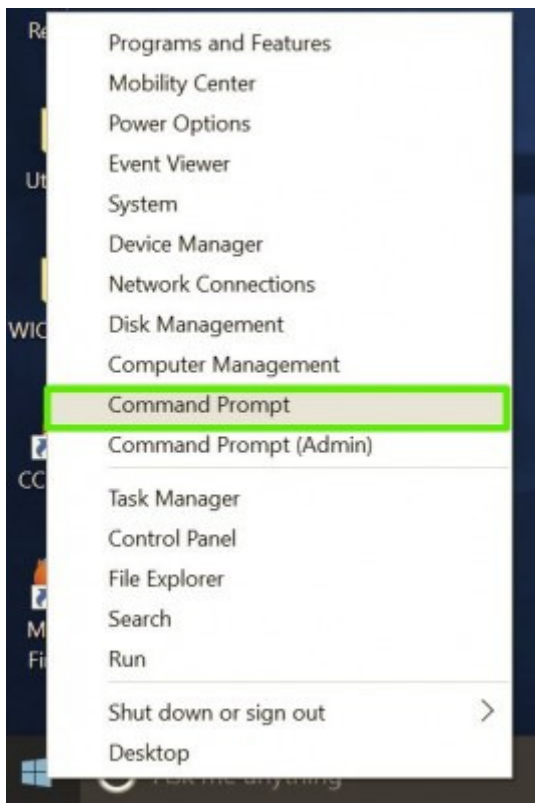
Re
Ut
WIC
CC
M
Fi

Programs and Features
Mobility Center
Power Options
Event Viewer
System
Device Manager
Network Connections
Disk Management
Computer Management
Command Prompt
Command Prompt (Admin)

Task Manager
Control Panel
File Explorer
Search
Run

Shut down or sign out
Desktop

Ask me anything